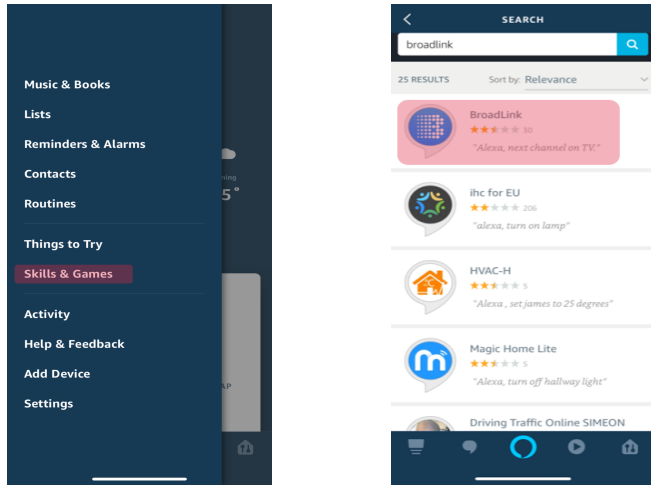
Music & Books
Lists
Reminders & Alarms
Contacts
Routines
Things to Try
Skills & Games
Activity
Help & Feedback
Add Device
Settings

ning
5°
AP

SEARCH
broadlink
25 RESULTS
Sort by: Relevance

BroadLink
30
"Alexa, next channel on TV."

ihc for EU
206
"alexa, turn on lamp"

HVAC-H
5
"Alexa , set james to 25 degrees"

Magic Home Lite
5
"Alexa, turn off hallway light"

Driving Traffic Online SIMEON